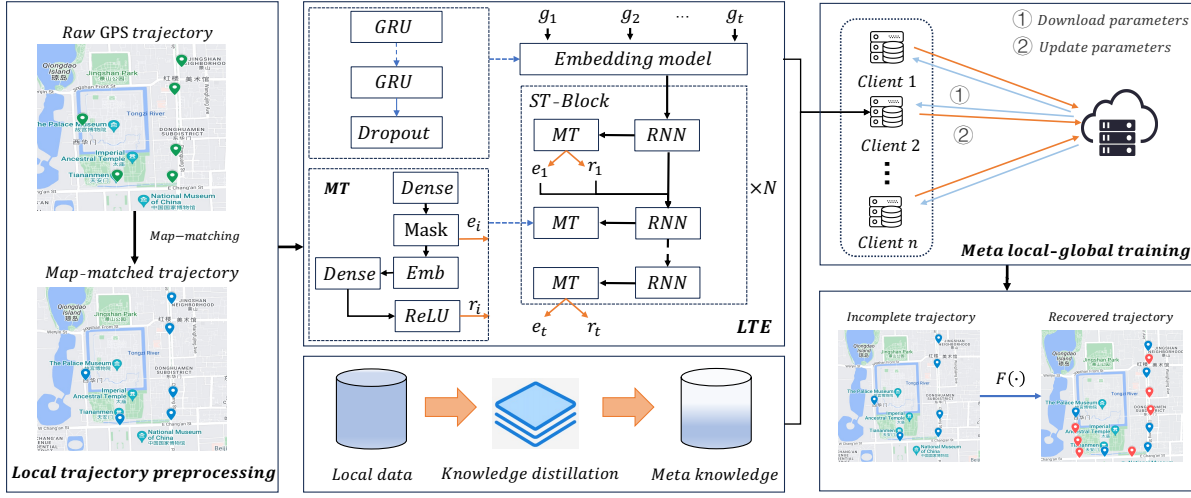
Raw GPS trajectory

Qiongdao Island
Jingshan Park
Tongzi River
The Palace Museum
Imperial Ancestral Temple
Tiananmen
National Museum of China
DONGHUAMEN SUBDISTRICT
JINGSHAN NEIGHBORHOOD

Map−matching

Map-matched trajectory

Qiongdao Island
Jingshan Park
Tongzi River
The Palace Museum
Imperial Ancestral Temple
Tiananmen
National Museum of China

Local trajectory preprocessing

GRU
GRU
Dropout

$g_1$ $g_2$ ⋯ $g_t$
Embedding model

ST-Block
MT
RNN
$e_1$ $r_1$
MT
RNN
MT
RNN
$e_t$ $r_t$
×N
LTE

MT
Dense
Mask
$e_i$
Dense
Emb
ReLU
$r_i$

Local data
Knowledge distillation
Meta knowledge

① Download parameters
② Update parameters
Client 1
①
②
Client 2
Client n
Meta local-global training

Incomplete trajectory
$F(\cdot)$
Recovered trajectory